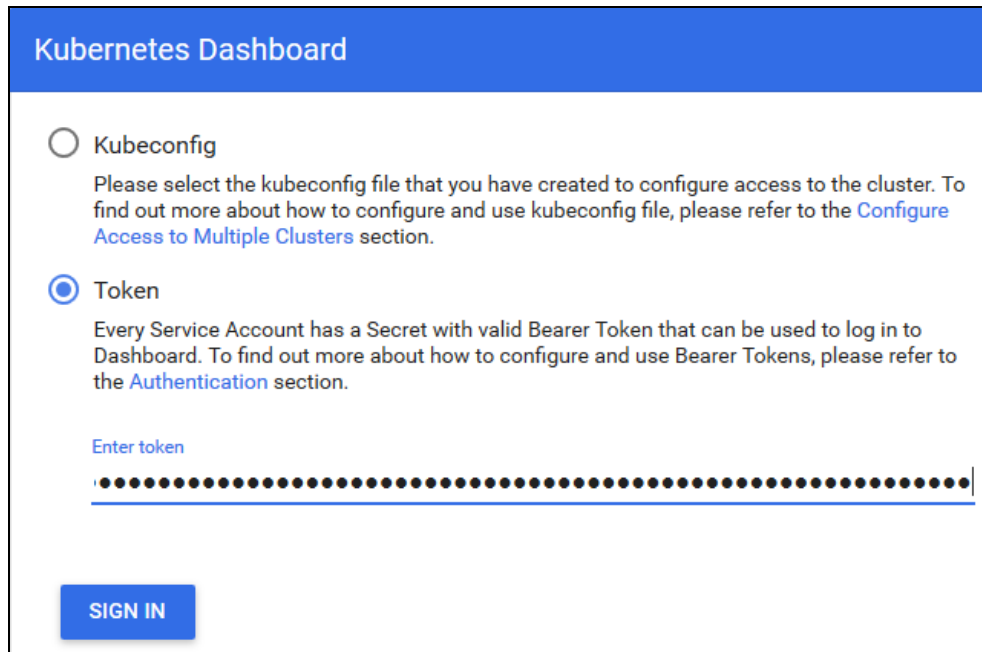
Kubernetes Dashboard

Kubeconfig

Please select the kubeconfig file that you have created to configure access to the cluster. To find out more about how to configure and use kubeconfig file, please refer to the Configure Access to Multiple Clusters section.

Token

Every Service Account has a Secret with valid Bearer Token that can be used to log in to Dashboard. To find out more about how to configure and use Bearer Tokens, please refer to the Authentication section.

Enter token

••••••••••••••••••••••••••••••••••••••••••••••••••••••••••••

SIGN IN